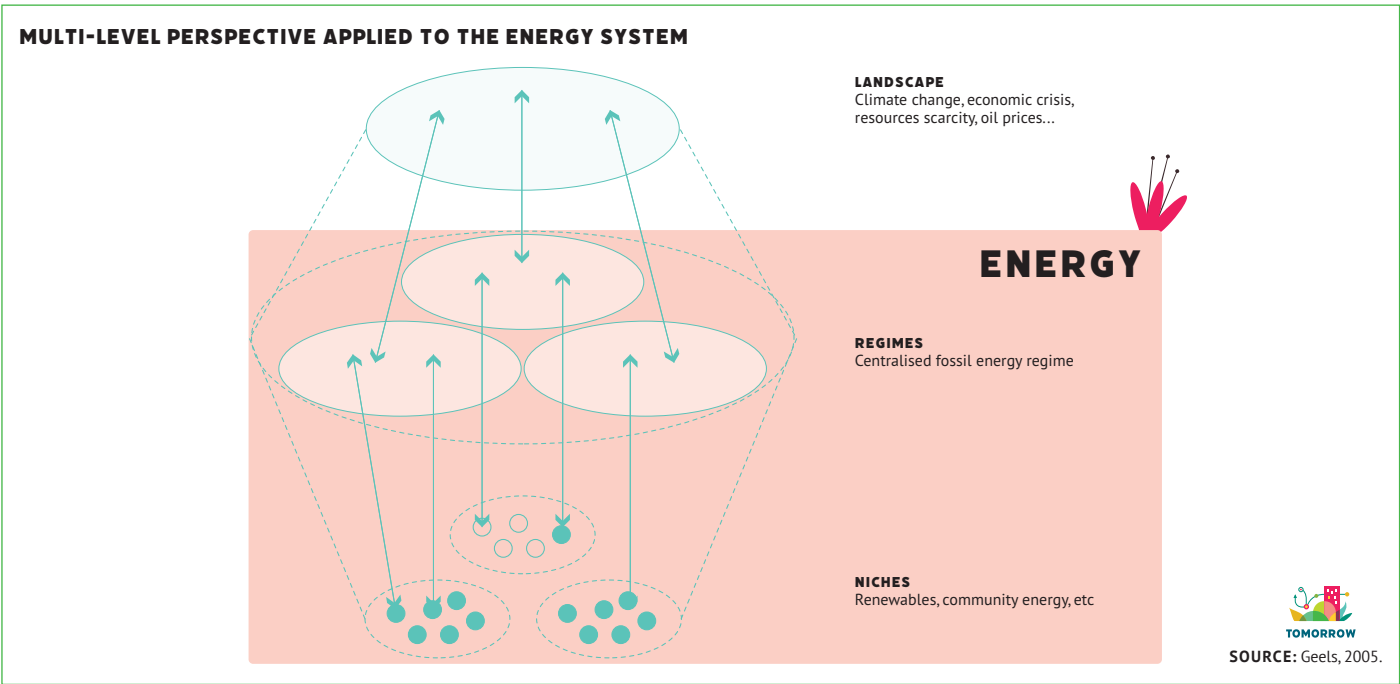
MULTI-LEVEL PERSPECTIVE APPLIED TO THE ENERGY SYSTEM

LANDSCAPE
Climate change, economic crisis, resources scarcity, oil prices...

ENERGY

REGIMES
Centralised fossil energy regime

NICHES
Renewables, community energy, etc

TOMORROW

SOURCE: Geels, 2005.